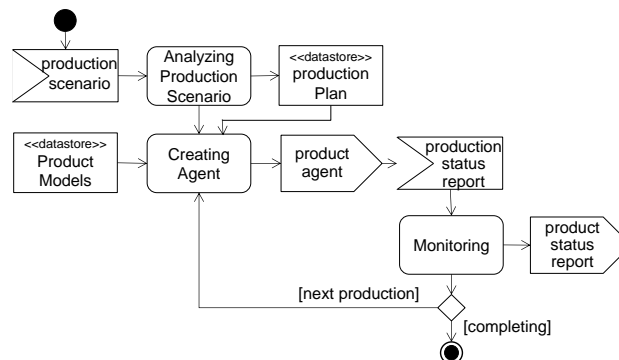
production scenario

Analyzing Production Scenario

<<datastore>>
production Plan

<<datastore>>
Product Models

Creating Agent

product agent

production status report

Monitoring

product status report

[next production]

[completing]